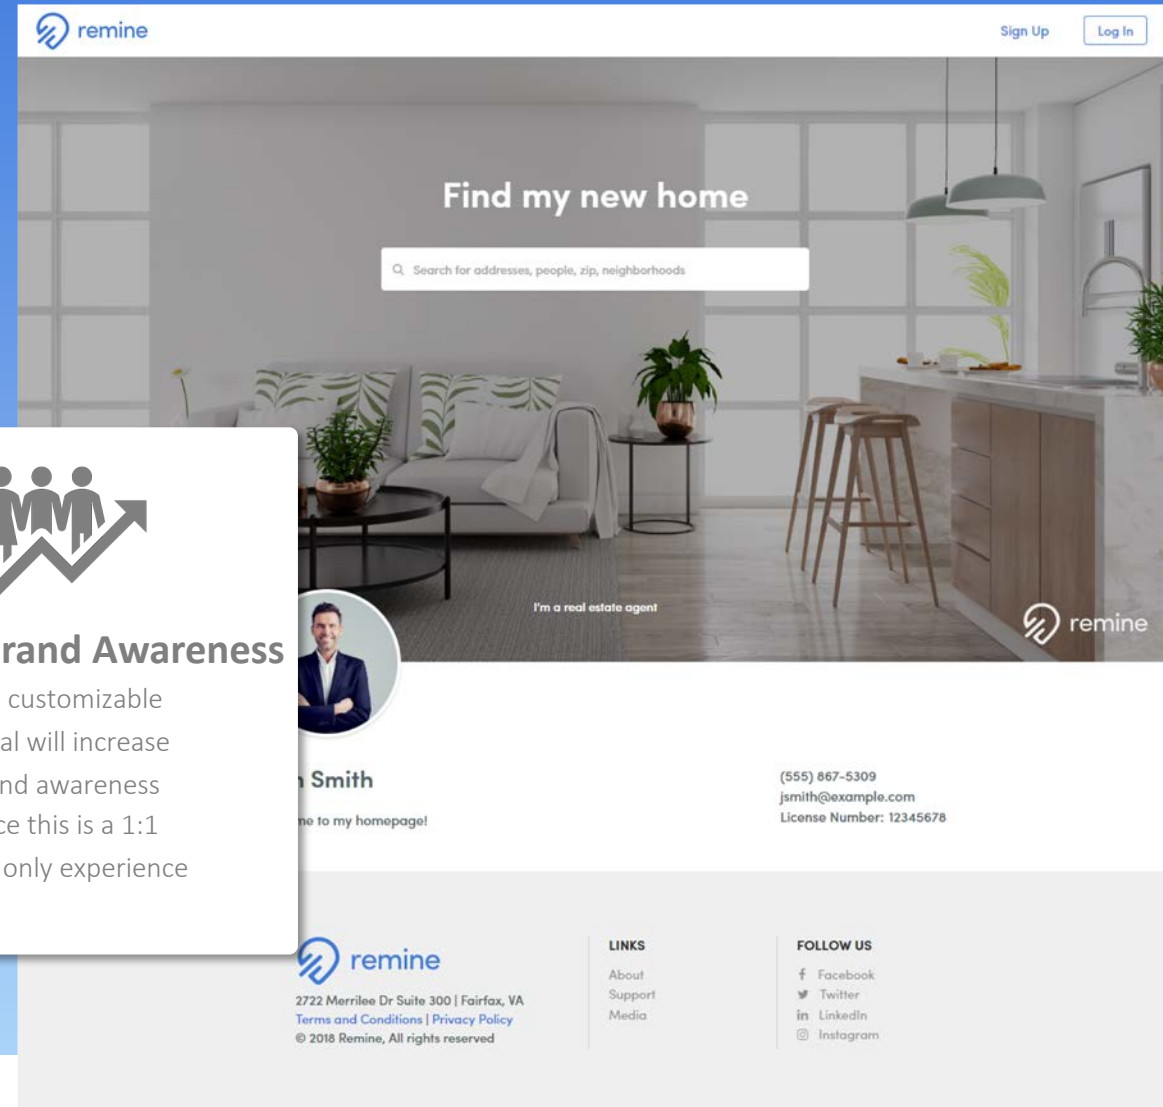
remine

Sign Up

Log In

Find my new home

Search for addresses, people, zip, neighborhoods

I'm a real estate agent

remine

rand Awareness

customizable

al will increase

nd awareness

ce this is a 1:1

only experience

Smith

ne to my homepage!

(555) 867-5309
jsmith@example.com
License Number: 12345678

remine

2722 Merrilee Dr Suite 300 | Fairfax, VA
Terms and Conditions | Privacy Policy
© 2018 Remine, All rights reserved

LINKS

About
Support
Media

FOLLOW US

Facebook
Twitter
LinkedIn
Instagram